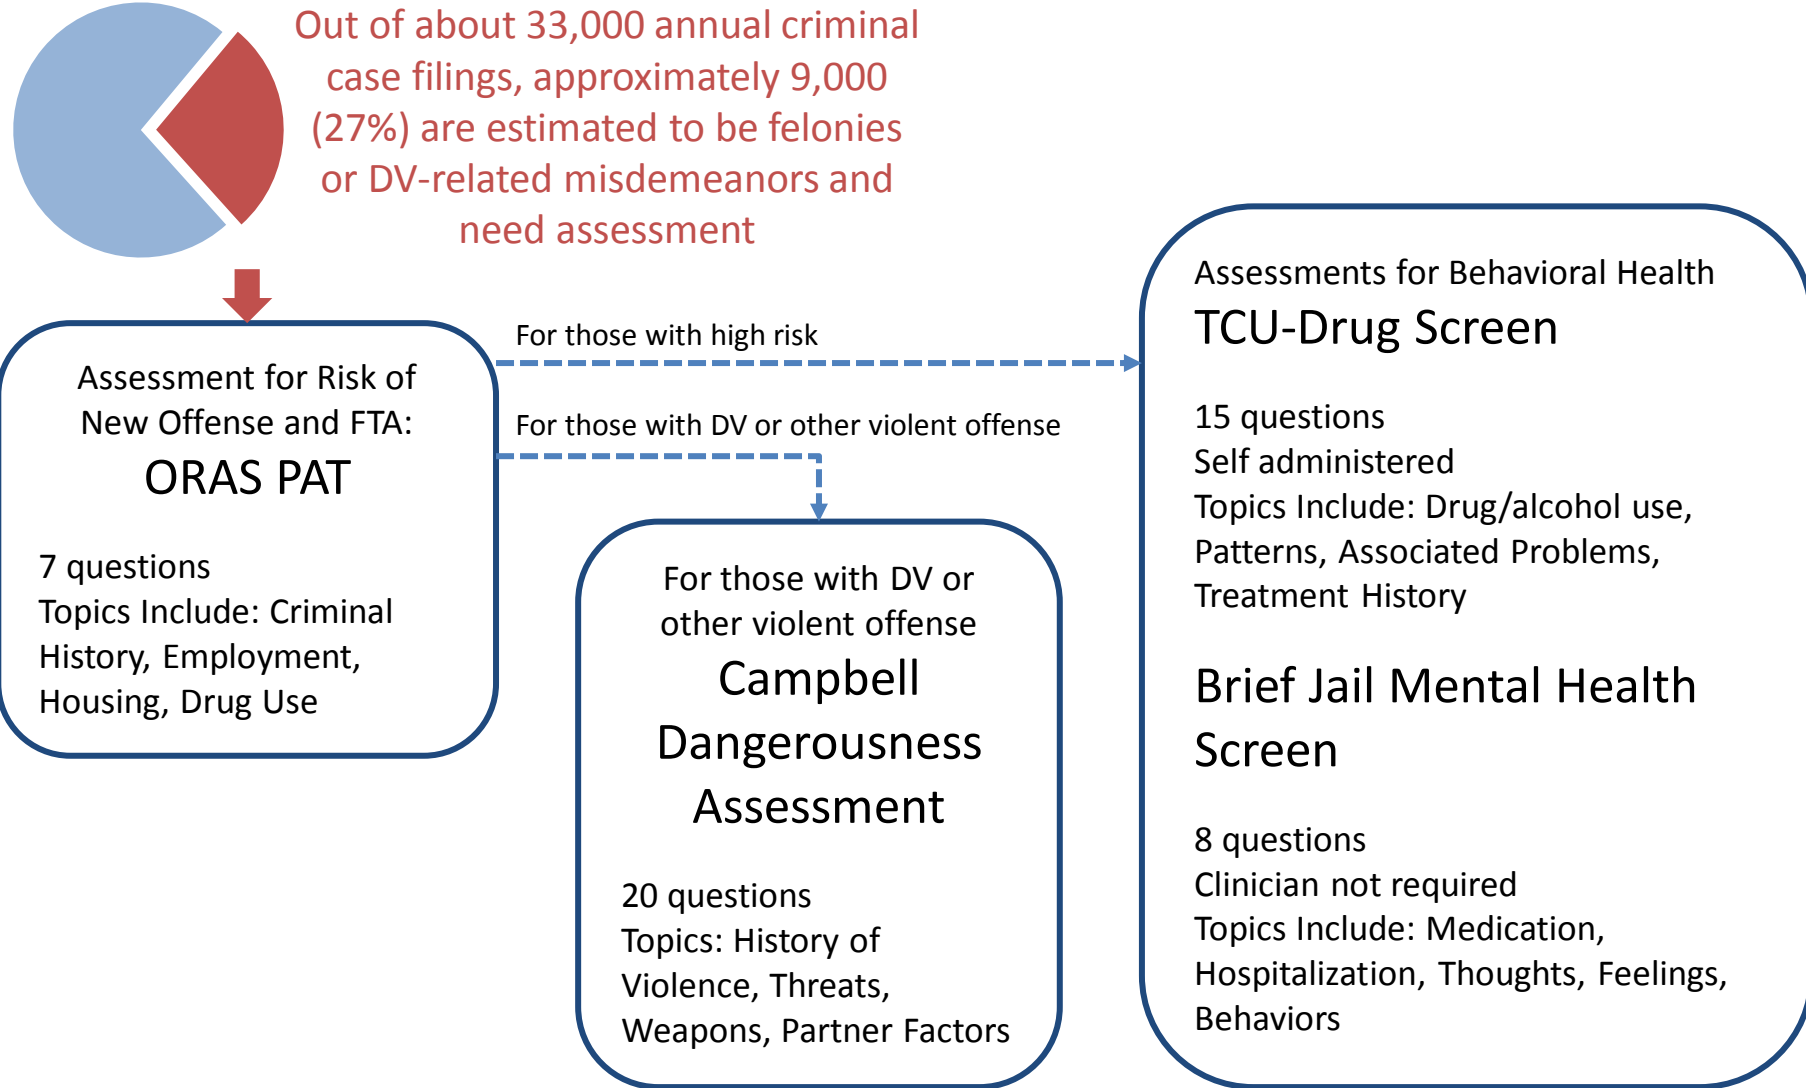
Out of about 33,000 annual criminal case filings, approximately 9,000 (27%) are estimated to be felonies or DV-related misdemeanors and need assessment

Assessment for Risk of New Offense and FTA:
ORAS PAT

7 questions
Topics Include: Criminal History, Employment, Housing, Drug Use

For those with high risk

For those with DV or other violent offense

For those with DV or other violent offense
Campbell Dangerousness Assessment

20 questions
Topics: History of Violence, Threats, Weapons, Partner Factors

Assessments for Behavioral Health
TCU-Drug Screen

15 questions
Self administered
Topics Include: Drug/alcohol use, Patterns, Associated Problems, Treatment History

Brief Jail Mental Health Screen

8 questions
Clinician not required
Topics Include: Medication, Hospitalization, Thoughts, Feelings, Behaviors